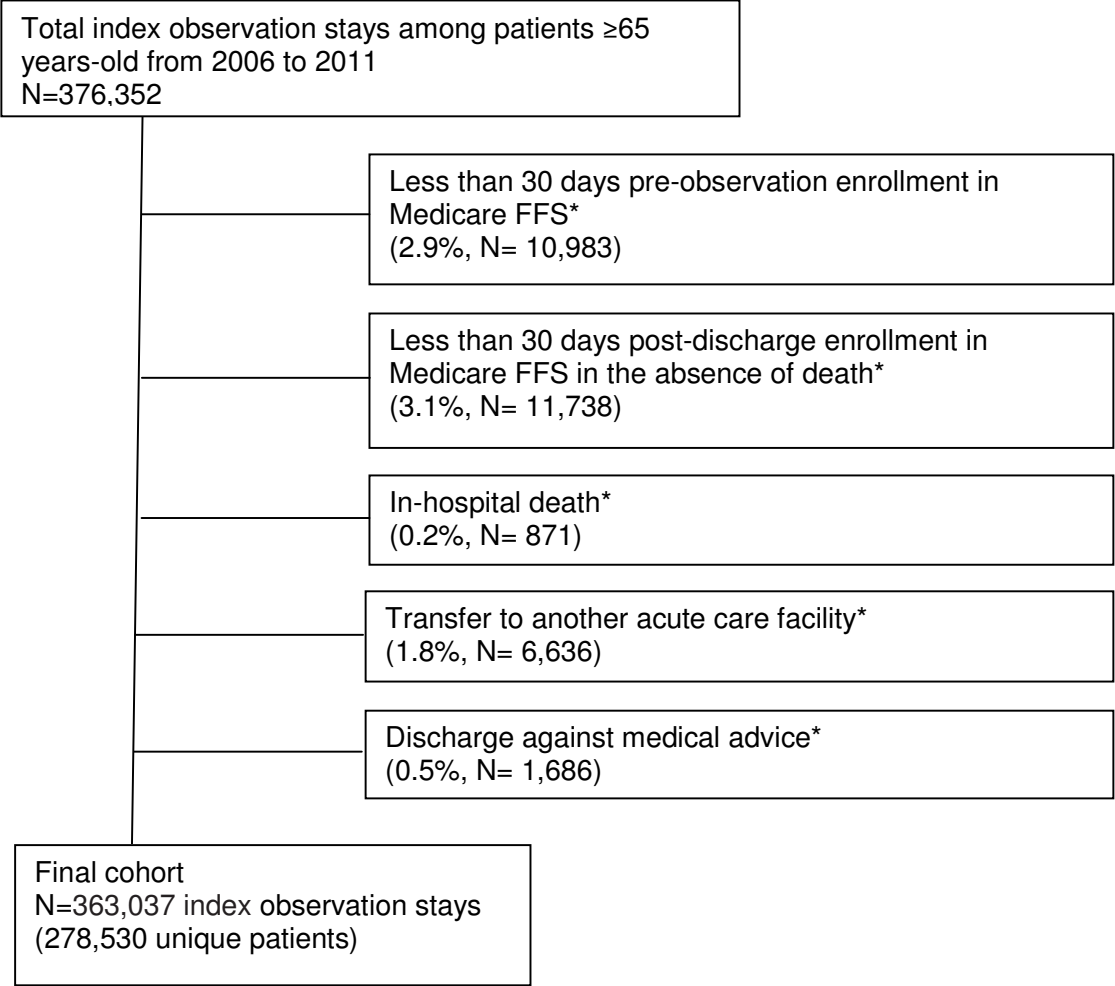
Total index observation stays among patients ≥65 years-old from 2006 to 2011
N=376,352

Less than 30 days pre-observation enrollment in Medicare FFS*
(2.9%, N= 10,983)

Less than 30 days post-discharge enrollment in Medicare FFS in the absence of death*
(3.1%, N= 11,738)

In-hospital death*
(0.2%, N= 871)

Transfer to another acute care facility*
(1.8%, N= 6,636)

Discharge against medical advice*
(0.5%, N= 1,686)

Final cohort
N=363,037 index observation stays
(278,530 unique patients)